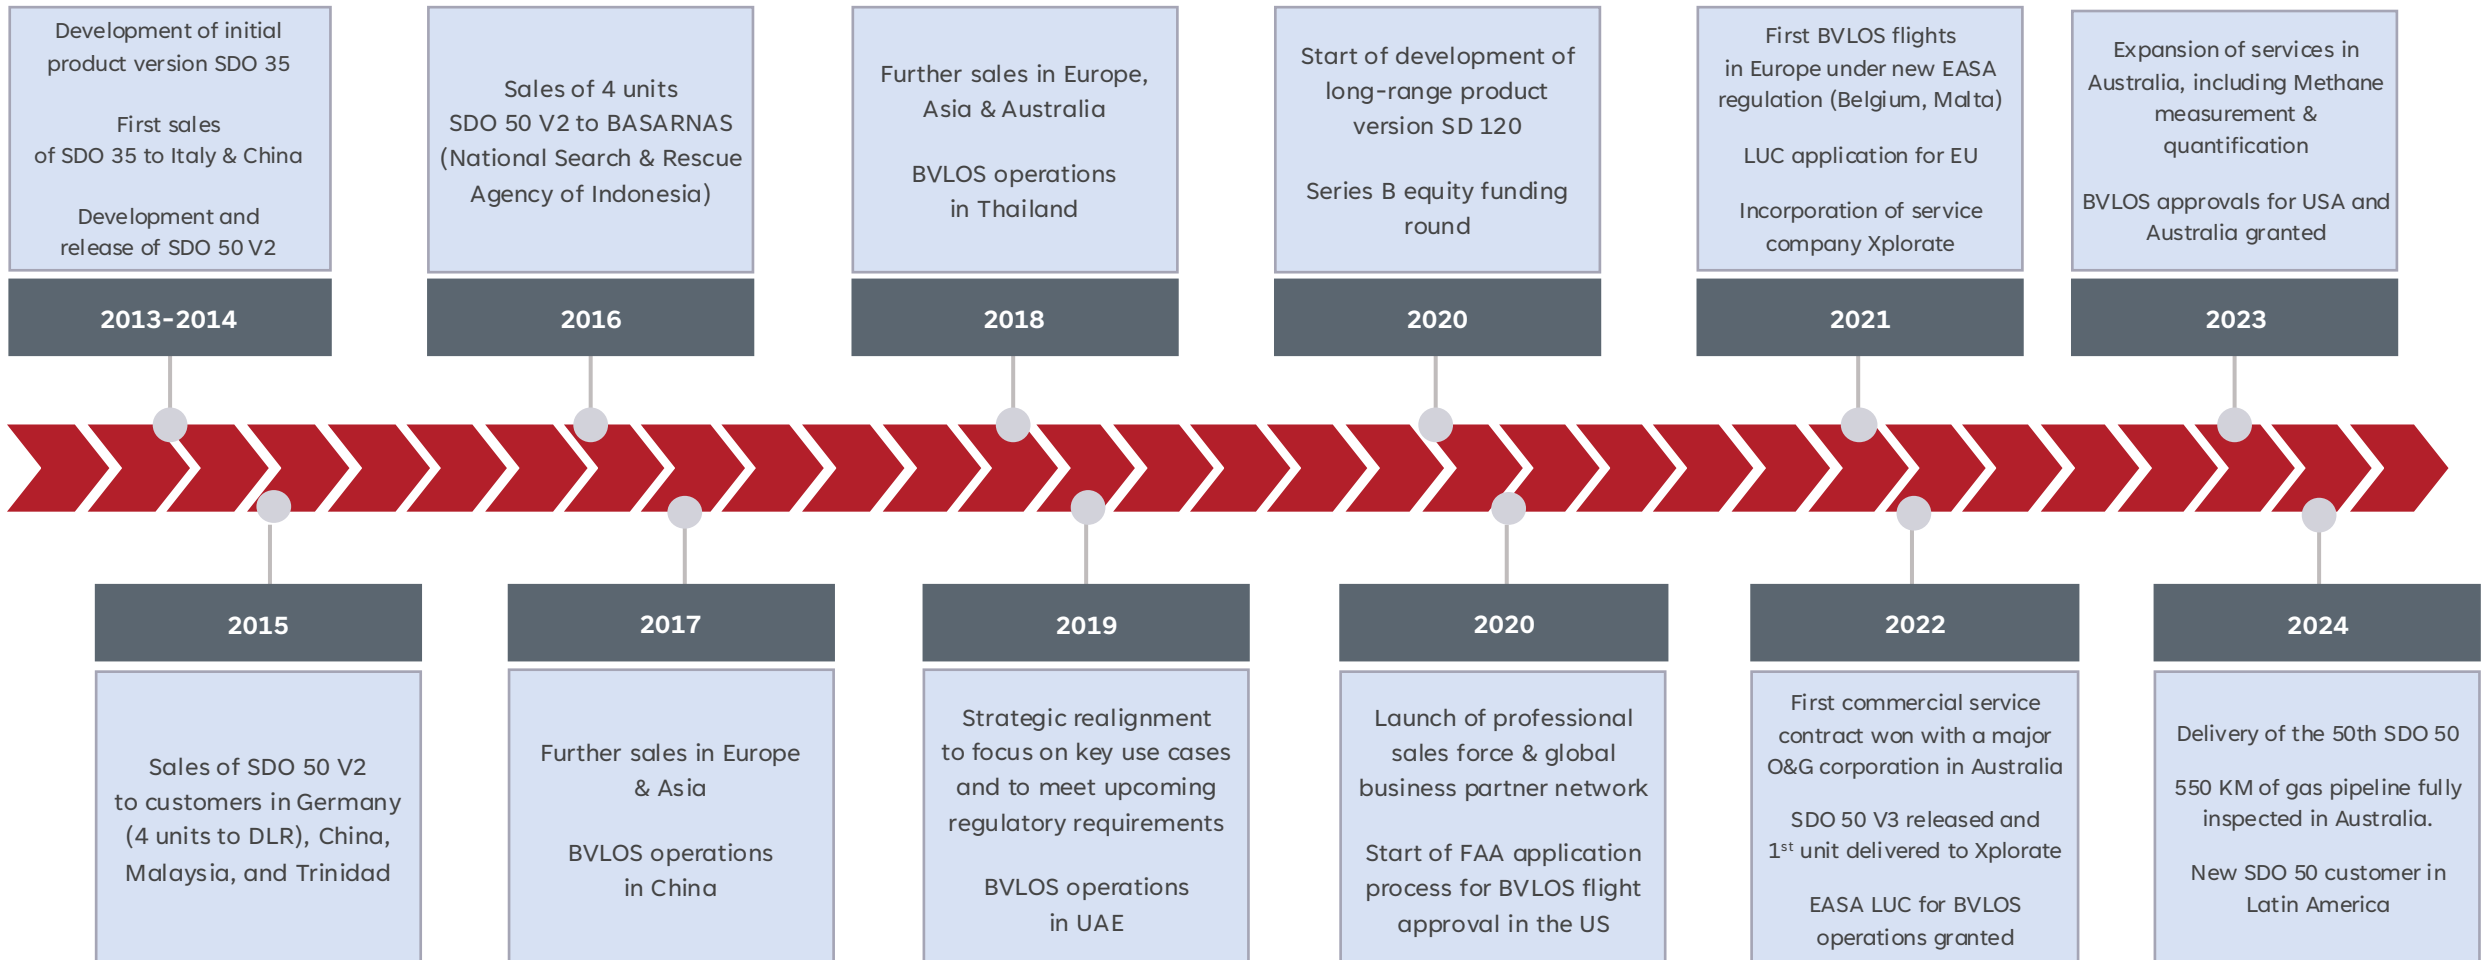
Development of initial product version SDO 35

First sales of SDO 35 to Italy & China

Development and release of SDO 50 V2

2013-2014

Sales of 4 units SDO 50 V2 to BASARNAS (National Search & Rescue Agency of Indonesia)

2016

Further sales in Europe, Asia & Australia

BVLOS operations in Thailand

2018

Start of development of long-range product version SD 120

Series B equity funding round

2020

First BVLOS flights in Europe under new EASA regulation (Belgium, Malta)

LUC application for EU

Incorporation of service company Xplorate

2021

Expansion of services in Australia, including Methane measurement & quantification

BVLOS approvals for USA and Australia granted

2023

2015

Sales of SDO 50 V2 to customers in Germany (4 units to DLR), China, Malaysia, and Trinidad

2017

Further sales in Europe & Asia

BVLOS operations in China

2019

Strategic realignment to focus on key use cases and to meet upcoming regulatory requirements

BVLOS operations in UAE

2020

Launch of professional sales force & global business partner network

Start of FAA application process for BVLOS flight approval in the US

2022

First commercial service contract won with a major O&G corporation in Australia

SDO 50 V3 released and $1^{st}$ unit delivered to Xplorate

EASA LUC for BVLOS operations granted

2024

Delivery of the 50th SDO 50

550 KM of gas pipeline fully inspected in Australia.

New SDO 50 customer in Latin America